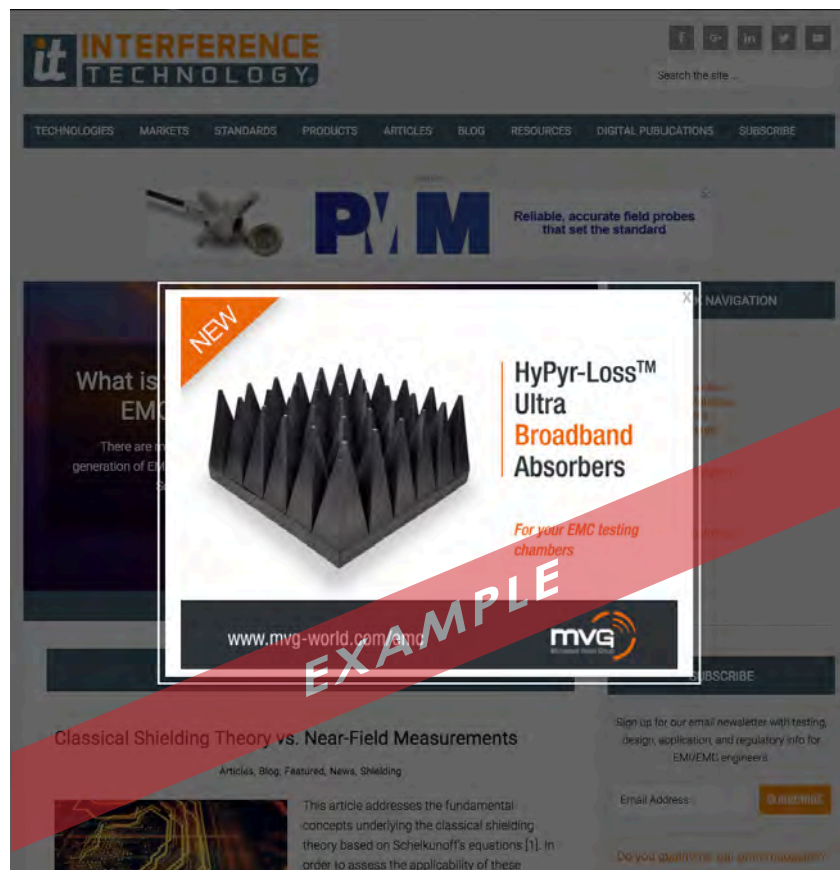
INTERFERENCE TECHNOLOGY

Search the site ...

TECHNOLOGIES MARKETS STANDARDS PRODUCTS ARTICLES BLOG RESOURCES DIGITAL PUBLICATIONS SUBSCRIBE

PMM Reliable, accurate field probes that set the standard

What is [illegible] EMC

There are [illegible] generation of EM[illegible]

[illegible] NAVIGATION

NEW

HyPyr-Loss™ Ultra Broadband Absorbers

For your EMC testing chambers

www.mvg-world.com/emc

MVG

EXAMPLE

SUBSCRIBE

Sign up for our email newsletter with testing, design, application, and regulatory info for EMI/EMC engineers

Email Address

Submit

Classical Shielding Theory vs. Near-Field Measurements

Articles, Blog, Featured, News, Shielding

This article addresses the fundamental concepts underlying the classical shielding theory based on Schelkunoff's equations [1]. In order to assess the applicability of these

Do you qualify for our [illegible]